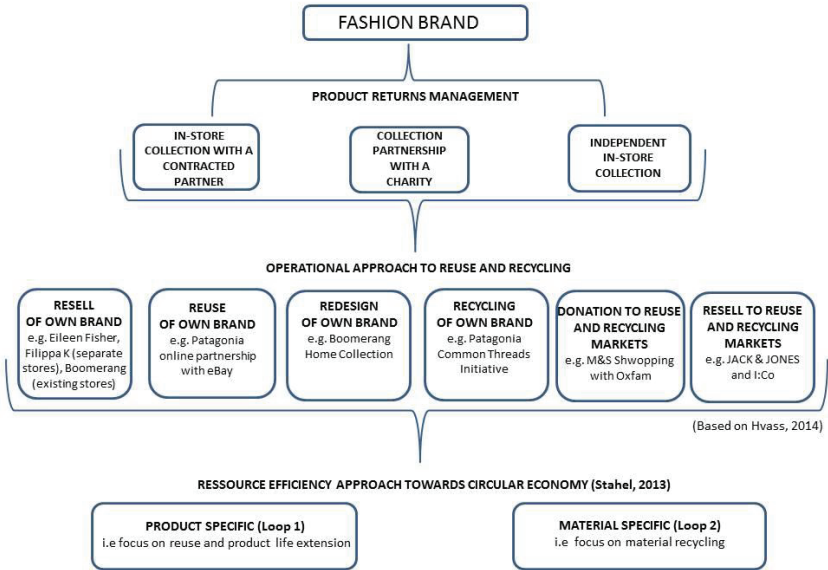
FASHION BRAND

PRODUCT RETURNS MANAGEMENT

IN-STORE COLLECTION WITH A CONTRACTED PARTNER

COLLECTION PARTNERSHIP WITH A CHARITY

INDEPENDENT IN-STORE COLLECTION

OPERATIONAL APPROACH TO REUSE AND RECYCLING

RESELL OF OWN BRAND e.g. Eileen Fisher, Filippa K (separate stores), Boomerang (existing stores)

REUSE OF OWN BRAND e.g. Patagonia online partnership with eBay

REDESIGN OF OWN BRAND e.g. Boomerang Home Collection

RECYCLING OF OWN BRAND e.g. Patagonia Common Threads Initiative

DONATION TO REUSE AND RECYCLING MARKETS e.g. M&S Shwopping with Oxfam

RESELL TO REUSE AND RECYCLING MARKETS e.g. JACK & JONES and I:Co

(Based on Hvass, 2014)

RESSOURCE EFFICIENCY APPROACH TOWARDS CIRCULAR ECONOMY (Stahel, 2013)

PRODUCT SPECIFIC (Loop 1) i.e focus on reuse and product life extension

MATERIAL SPECIFIC (Loop 2) i.e focus on material recycling